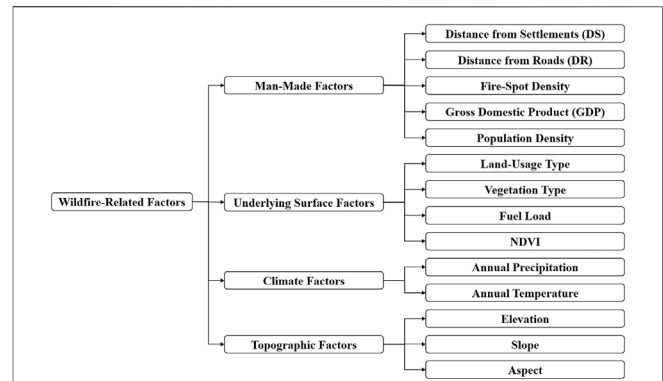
Wildfire-Related Factors

Man-Made Factors

Distance from Settlements (DS)

Distance from Roads (DR)

Fire-Spot Density

Gross Domestic Product (GDP)

Population Density

Underlying Surface Factors

Land-Usage Type

Vegetation Type

Fuel Load

NDVI

Climate Factors

Annual Precipitation

Annual Temperature

Topographic Factors

Elevation

Slope

Aspect